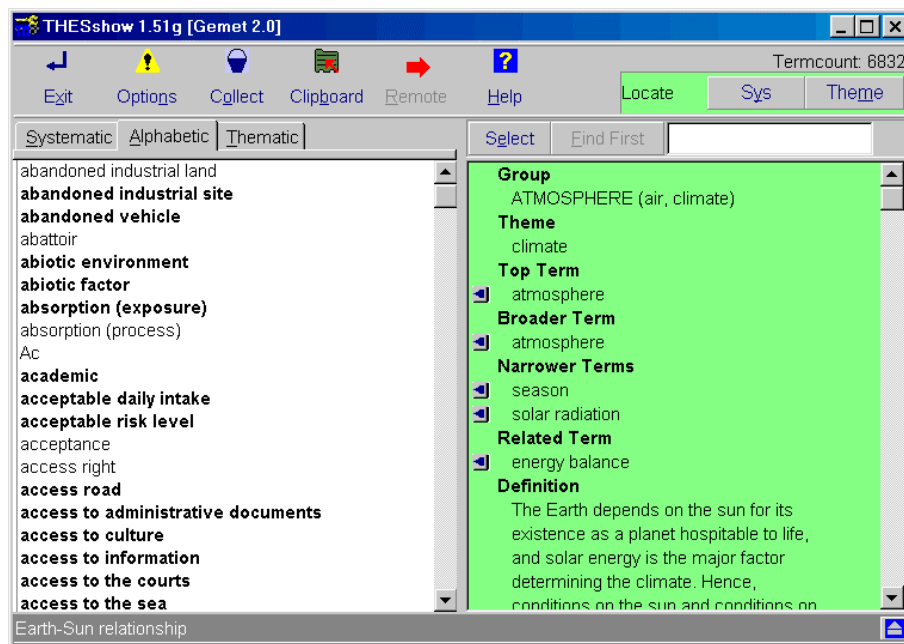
THESshow 1.51g [Gemet 2.0]

Exit Options Collect Clipboard Remote Help

Termcount: 6832

Locate Sys Theme

Systematic Alphabetic Thematic

Select Find First

abandoned industrial land
abandoned industrial site
abandoned vehicle
abattoir
abiotic environment
abiotic factor
absorption (exposure)
absorption (process)
Ac
academic
acceptable daily intake
acceptable risk level
acceptance
access right
access road
access to administrative documents
access to culture
access to information
access to the courts
access to the sea

Group
ATMOSPHERE (air, climate)
Theme
climate
Top Term
atmosphere
Broader Term
atmosphere
Narrower Terms
season
solar radiation
Related Term
energy balance
Definition
The Earth depends on the sun for its existence as a planet hospitable to life, and solar energy is the major factor determining the climate. Hence, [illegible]

Earth-Sun relationship